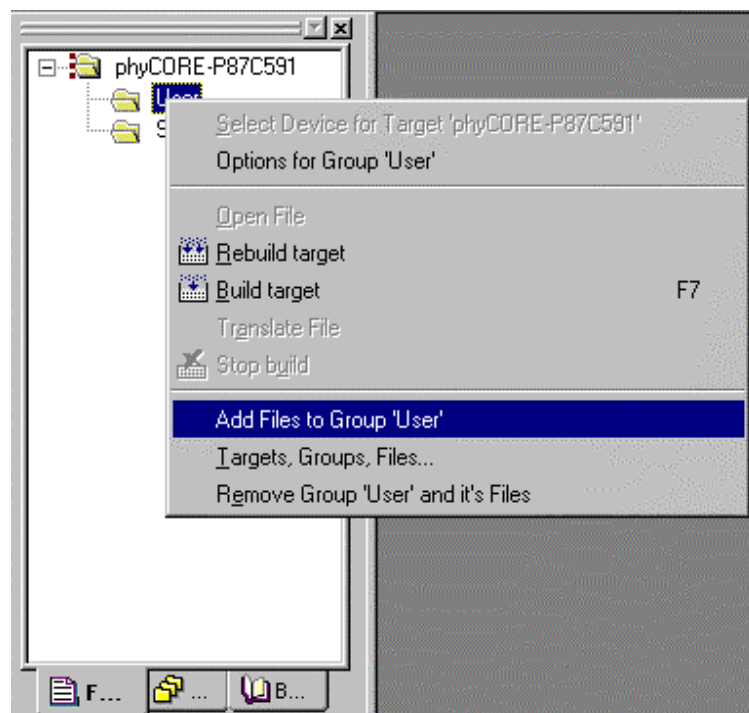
phyCORE-P87C591
User
S

Select Device for Target 'phyCORE-P87C591'
Options for Group 'User'

Open File
Rebuild target
Build target F7
Translate File
Stop build

Add Files to Group 'User'
Targets, Groups, Files...
Remove Group 'User' and it's Files

F... ... B...